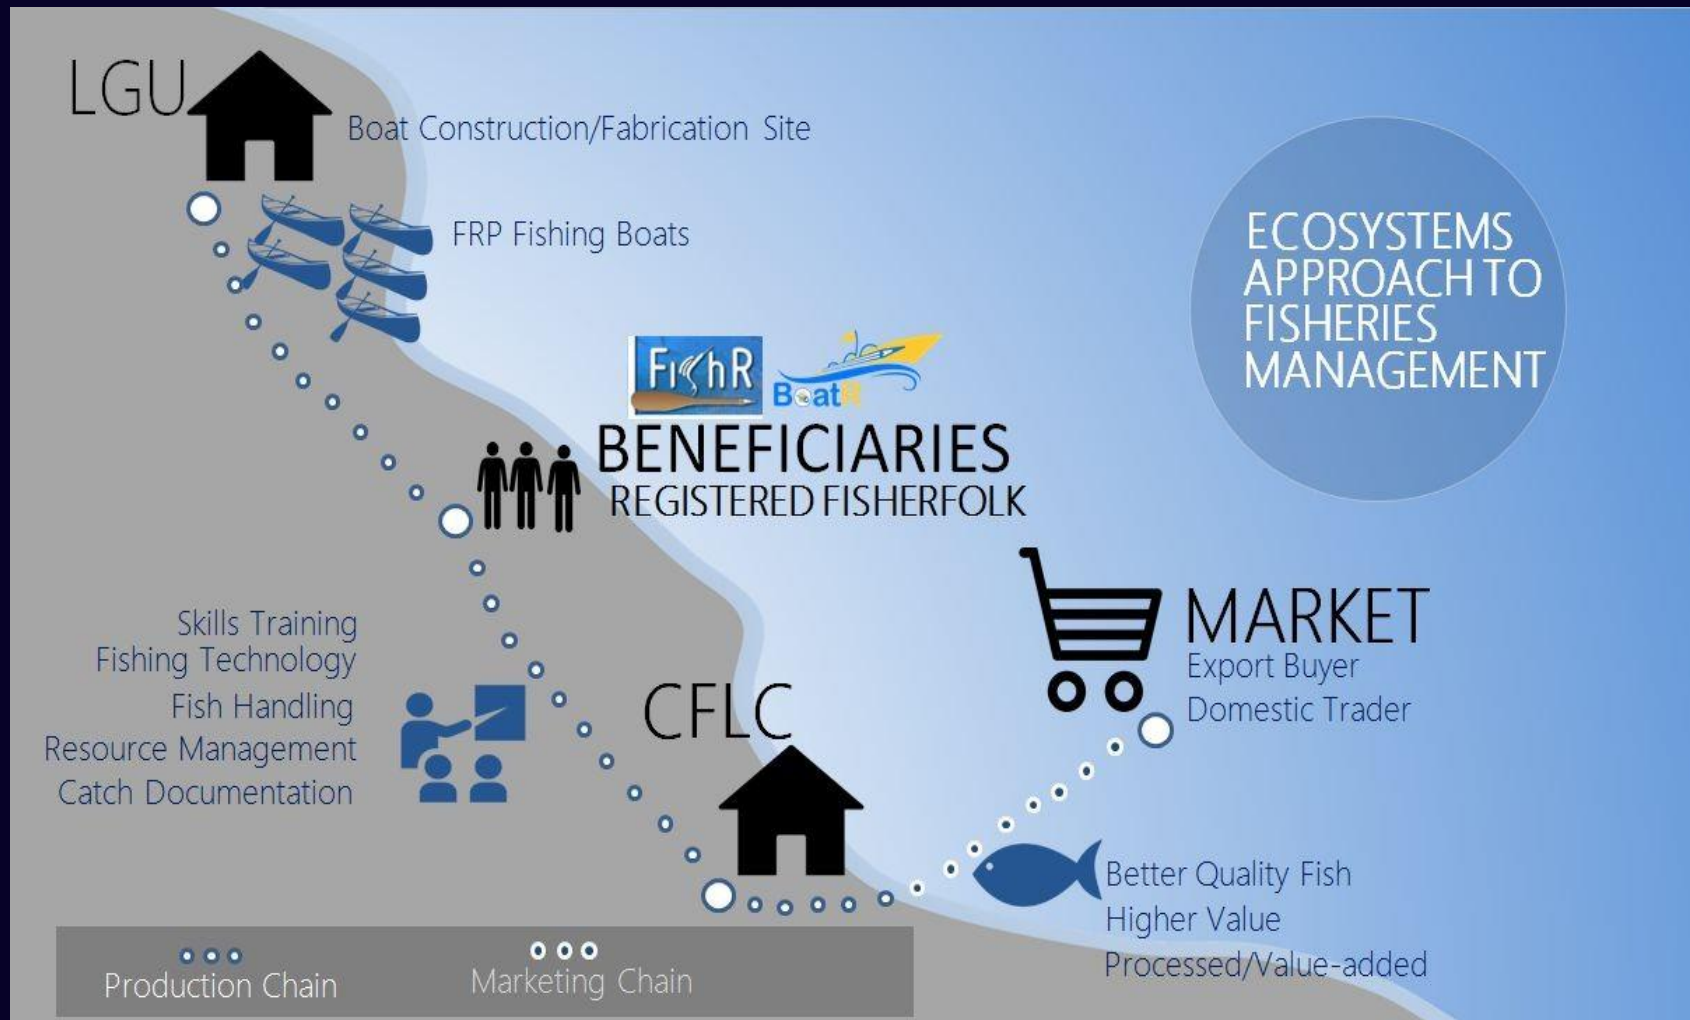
LGU

Boat Construction/Fabrication Site

FRP Fishing Boats

ECOSYSTEMS APPROACH TO FISHERIES MANAGEMENT

FishR BoatR

BENEFICIARIES
REGISTERED FISHERFOLK

MARKET
Export Buyer
Domestic Trader

Skills Training
Fishing Technology
Fish Handling
Resource Management
Catch Documentation

CFLC

Better Quality Fish
Higher Value
Processed/Value-added

Production Chain

Marketing Chain